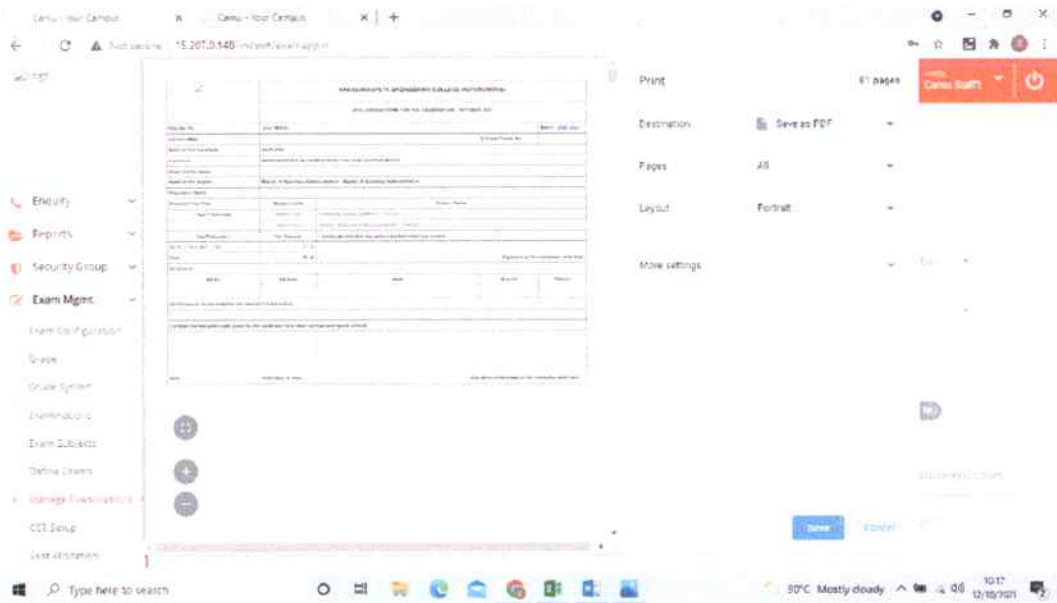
Camu - Your Campus × Camu - Your Campus × +

Not secure 15.207.0.148

Print 61 pages

Destination Save as PDF

Pages All

Layout Portrait

More settings

Camu Staff

Enquiry

Reports

Security Group

Exam Mgmt

Exam Configuration

Grade

Grade System

Examinations

Exam Subjects

Define Exams

Manage Examination

CCE Setup

Seat Allotment

Save Cancel

Type here to search

30°C Mostly cloudy 10:17 12/10/2021